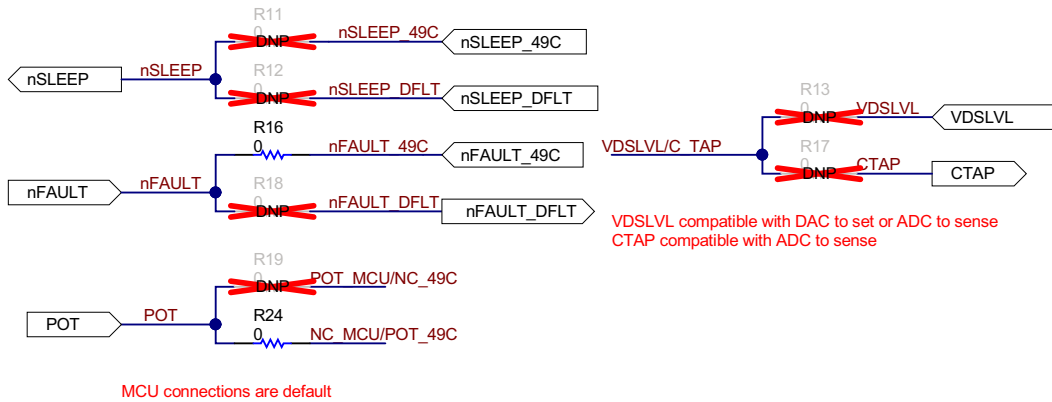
R11
0
DNP
nSLEEP_49C
nSLEEP_49C
nSLEEP
nSLEEP
R12
0
DNP
nSLEEP_DFLT
nSLEEP_DFLT
R16
0
nFAULT_49C
nFAULT_49C
nFAULT
nFAULT
R18
0
DNP
nFAULT_DFLT
nFAULT_DFLT
R19
0
DNP
POT_MCU/NC_49C
POT
POT
R24
0
NC_MCU/POT_49C
R13
0
DNP
VDSLVL
VDSLVL
VDSLVL/C_TAP
R17
0
DNP
CTAP
CTAP

VDSLVL compatible with DAC to set or ADC to sense
CTAP compatible with ADC to sense

MCU connections are default